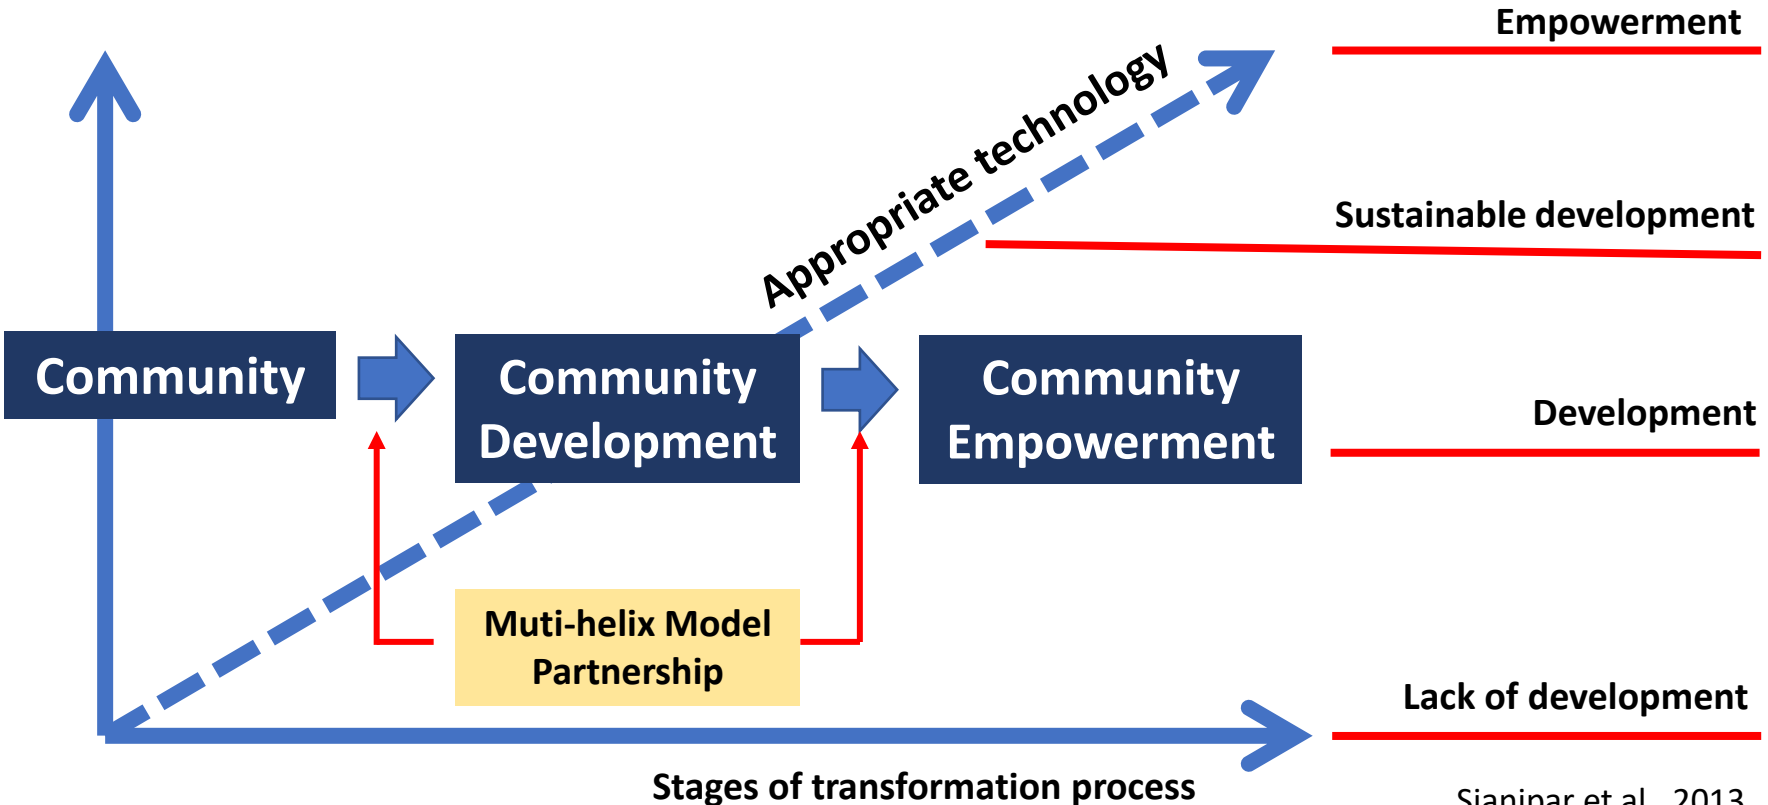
Empowerment

Appropriate technology

Sustainable development

Community

Community Development

Community Empowerment

Development

Muti-helix Model Partnership

Lack of development

Stages of transformation process

Sianipar et al., 2013